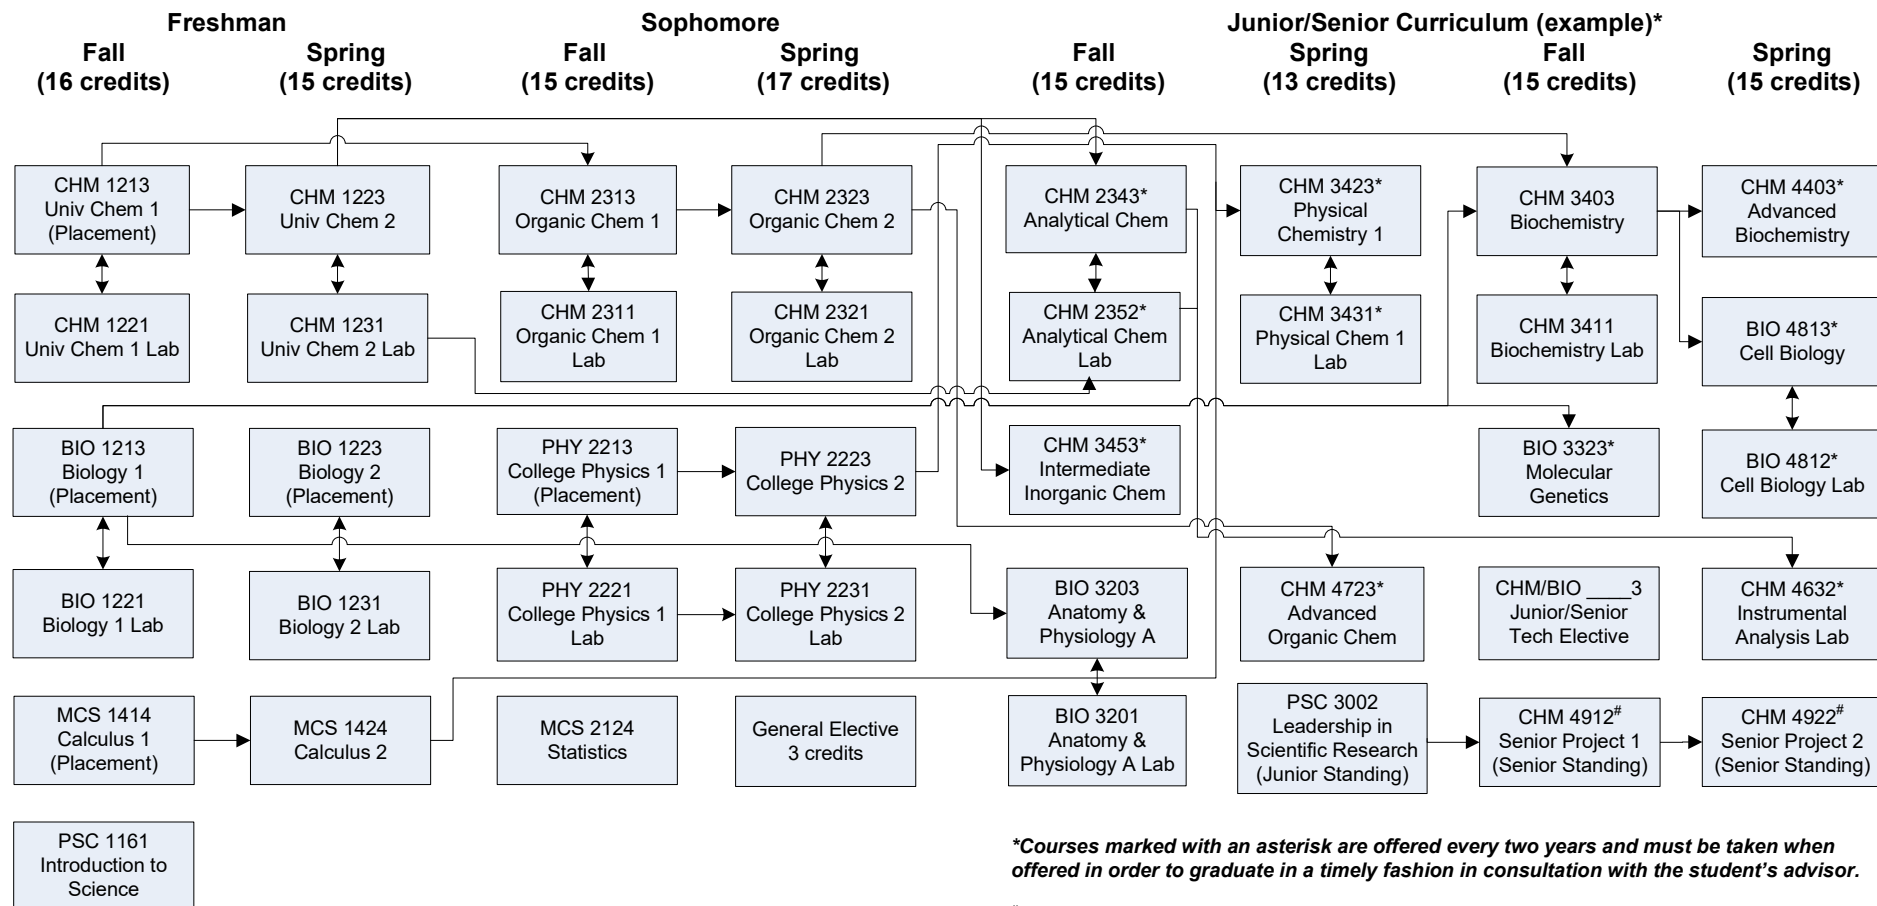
Freshman
Fall
(16 credits)
Spring
(15 credits)

Sophomore
Fall
(15 credits)
Spring
(17 credits)

Junior/Senior Curriculum (example)*
Fall
(15 credits)
Spring
(13 credits)
Fall
(15 credits)
Spring
(15 credits)

CHM 1213
Univ Chem 1
(Placement)

CHM 1223
Univ Chem 2

CHM 2313
Organic Chem 1

CHM 2323
Organic Chem 2

CHM 2343*
Analytical Chem

CHM 3423*
Physical
Chemistry 1

CHM 3403
Biochemistry

CHM 4403*
Advanced
Biochemistry

CHM 1221
Univ Chem 1 Lab

CHM 1231
Univ Chem 2 Lab

CHM 2311
Organic Chem 1
Lab

CHM 2321
Organic Chem 2
Lab

CHM 2352*
Analytical Chem
Lab

CHM 3431*
Physical Chem 1
Lab

CHM 3411
Biochemistry Lab

BIO 4813*
Cell Biology

BIO 1213
Biology 1
(Placement)

BIO 1223
Biology 2
(Placement)

PHY 2213
College Physics 1
(Placement)

PHY 2223
College Physics 2

CHM 3453*
Intermediate
Inorganic Chem

BIO 3323*
Molecular
Genetics

BIO 4812*
Cell Biology Lab

BIO 1221
Biology 1 Lab

BIO 1231
Biology 2 Lab

PHY 2221
College Physics 1
Lab

PHY 2231
College Physics 2
Lab

BIO 3203
Anatomy &
Physiology A

CHM 4723*
Advanced
Organic Chem

CHM/BIO ____3
Junior/Senior
Tech Elective

CHM 4632*
Instrumental
Analysis Lab

MCS 1414
Calculus 1
(Placement)

MCS 1424
Calculus 2

MCS 2124
Statistics

General Elective
3 credits

BIO 3201
Anatomy &
Physiology A Lab

PSC 3002
Leadership in
Scientific Research
(Junior Standing)

CHM 4912$^{\#}$
Senior Project 1
(Senior Standing)

CHM 4922$^{\#}$
Senior Project 2
(Senior Standing)

PSC 1161
Introduction to
Science

*Courses marked with an asterisk are offered every two years and must be taken when offered in order to graduate in a timely fashion in consultation with the student's advisor.